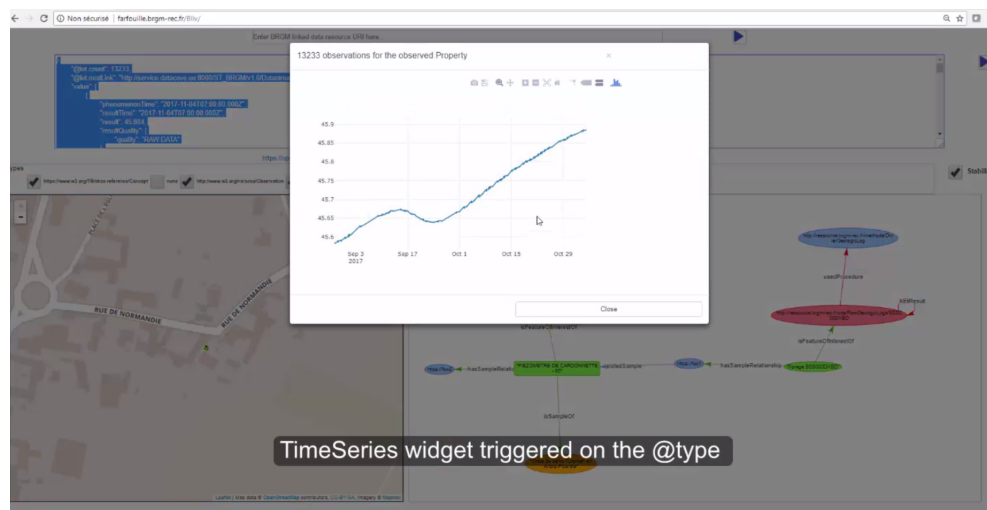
Non sécurisé | farfouille.brgm-rec.fr/Bb/

Enter BRGM linked data resource URI here

"@iot.count": 13233,
"@iot.nextLink": "http://service.datacove.eu:8080/ST_BRGM/v1.0/Datastreams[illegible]
"value": [
{
"phenomenonTime": "2017-11-04T07:00:00.000Z",
"resultTime": "2017-11-04T07:00:00.000Z",
"result": 45.894,
"resultQuality": [
"quality": "RAW DATA"

13233 observations for the observed Property

×

45.9
45.85
45.8
45.75
45.7
45.65
45.6

Sep 3
2017
Sep 17
Oct 1
Oct 15
Oct 29

Close

Stabil

RUE DE NORMANDIE
RUE DE NORMANDIE

usedProcedure
isFeatureOfInterestOf
hasSampleRelationship
isSampleOf

TimeSeries widget triggered on the @type